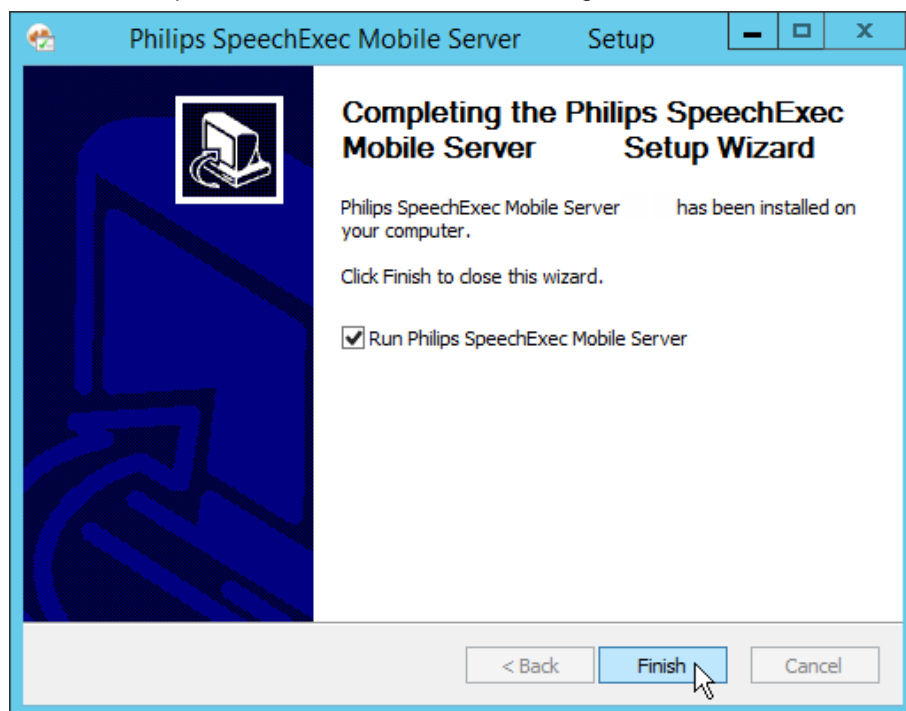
Philips SpeechExec Mobile Server Setup

Completing the Philips SpeechExec Mobile Server Setup Wizard

Philips SpeechExec Mobile Server has been installed on your computer.

Click Finish to close this wizard.

Run Philips SpeechExec Mobile Server

< Back
Finish
Cancel